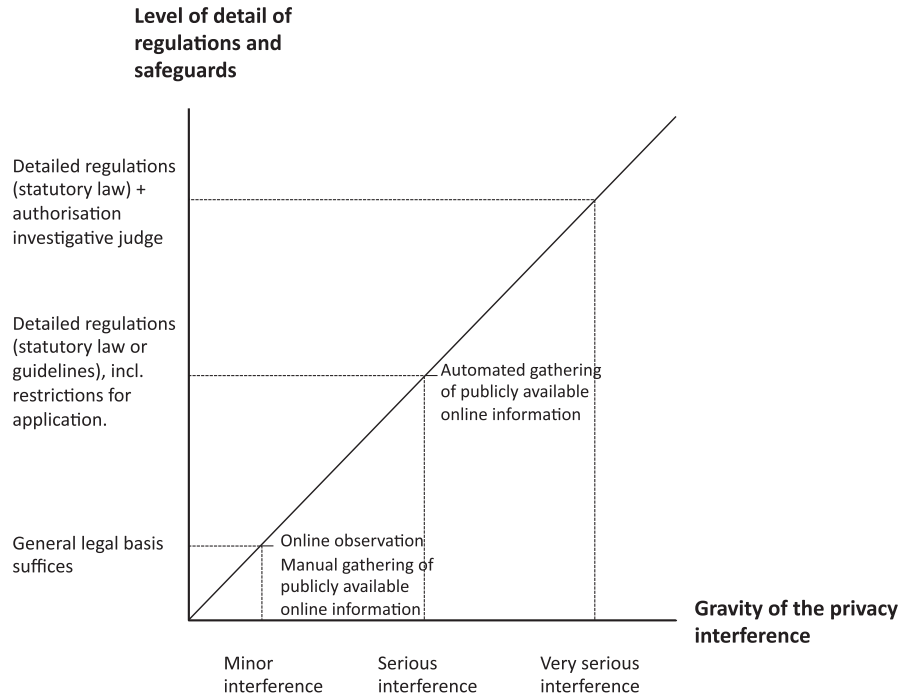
Level of detail of regulations and safeguards

Detailed regulations (statutory law) + authorisation investigative judge

Detailed regulations (statutory law or guidelines), incl. restrictions for application.

General legal basis suffices

Automated gathering of publicly available online information

Online observation
Manual gathering of publicly available online information

Gravity of the privacy interference

Minor interference

Serious interference

Very serious interference